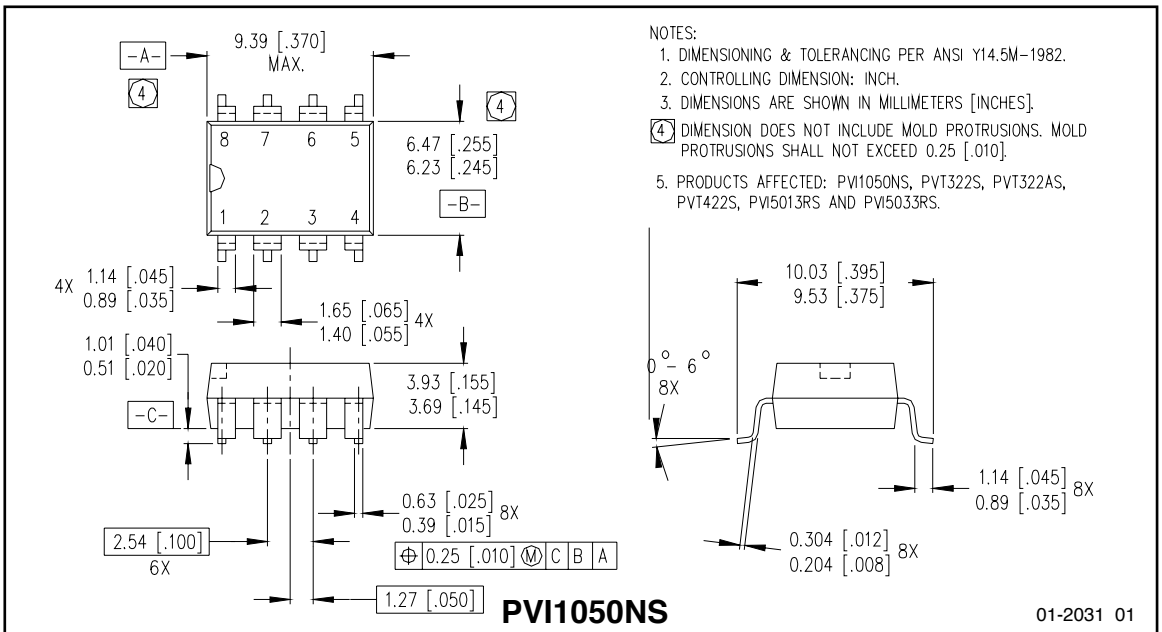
-A-

9.39 [.370] MAX.

4

8 7 6 5

1 2 3 4

4

6.47 [.255]
6.23 [.245]

-B-

4X 1.14 [.045]
0.89 [.035]

1.65 [.065]
1.40 [.055] 4X

1.01 [.040]
0.51 [.020]

3.93 [.155]
3.69 [.145]

-C-

0.63 [.025]
0.39 [.015] 8X

2.54 [.100]
6X

⊕ 0.25 [.010] Ⓜ C B A

1.27 [.050]

PVI1050NS

NOTES:
1. DIMENSIONING & TOLERANCING PER ANSI Y14.5M-1982.
2. CONTROLLING DIMENSION: INCH.
3. DIMENSIONS ARE SHOWN IN MILLIMETERS [INCHES].
4 DIMENSION DOES NOT INCLUDE MOLD PROTRUSIONS. MOLD PROTRUSIONS SHALL NOT EXCEED 0.25 [.010].
5. PRODUCTS AFFECTED: PVI1050NS, PVT322S, PVT322AS, PVT422S, PVI5013RS AND PVI5033RS.

10.03 [.395]
9.53 [.375]

$0^{\circ}-6^{\circ}$
8X

1.14 [.045]
0.89 [.035] 8X

0.304 [.012]
0.204 [.008] 8X

01-2031 01